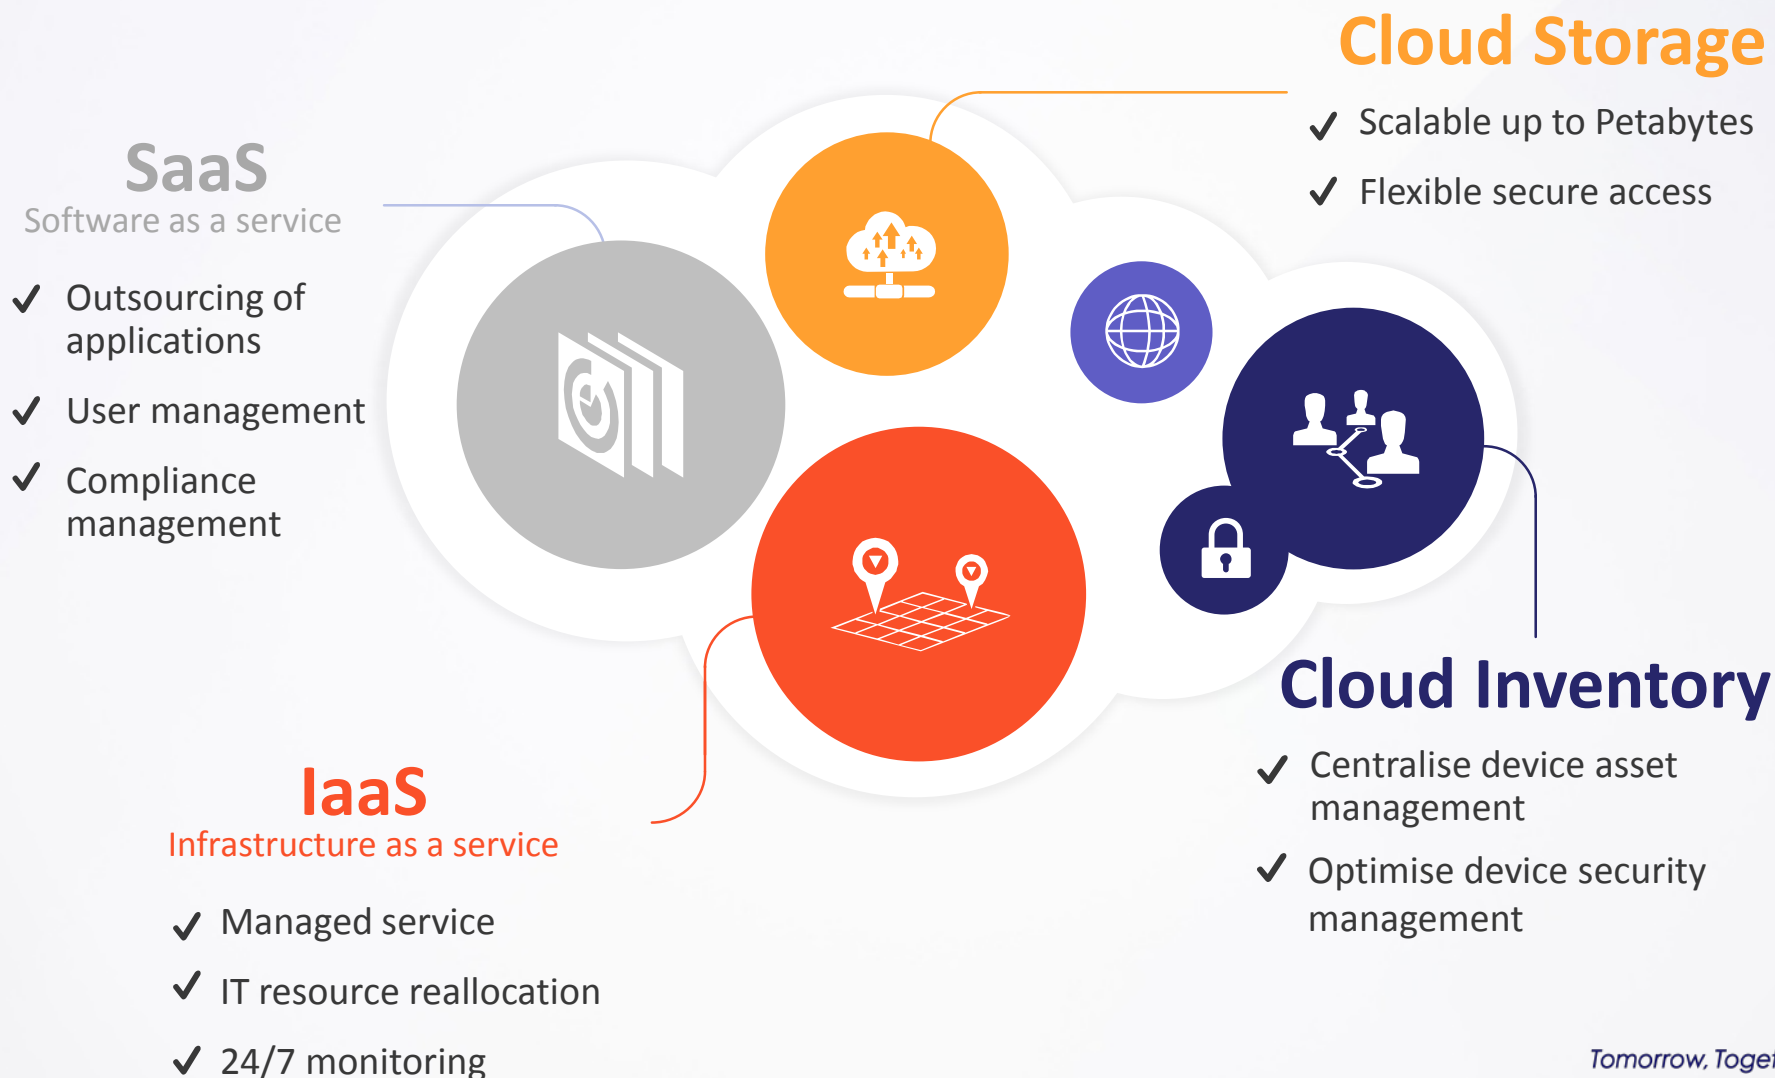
Cloud Storage

✓ Scalable up to Petabytes

✓ Flexible secure access

SaaS
Software as a service

✓ Outsourcing of applications

✓ User management

✓ Compliance management

Cloud Inventory

✓ Centralise device asset management

✓ Optimise device security management

IaaS
Infrastructure as a service

✓ Managed service

✓ IT resource reallocation

✓ 24/7 monitoring

Tomorrow, Toget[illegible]